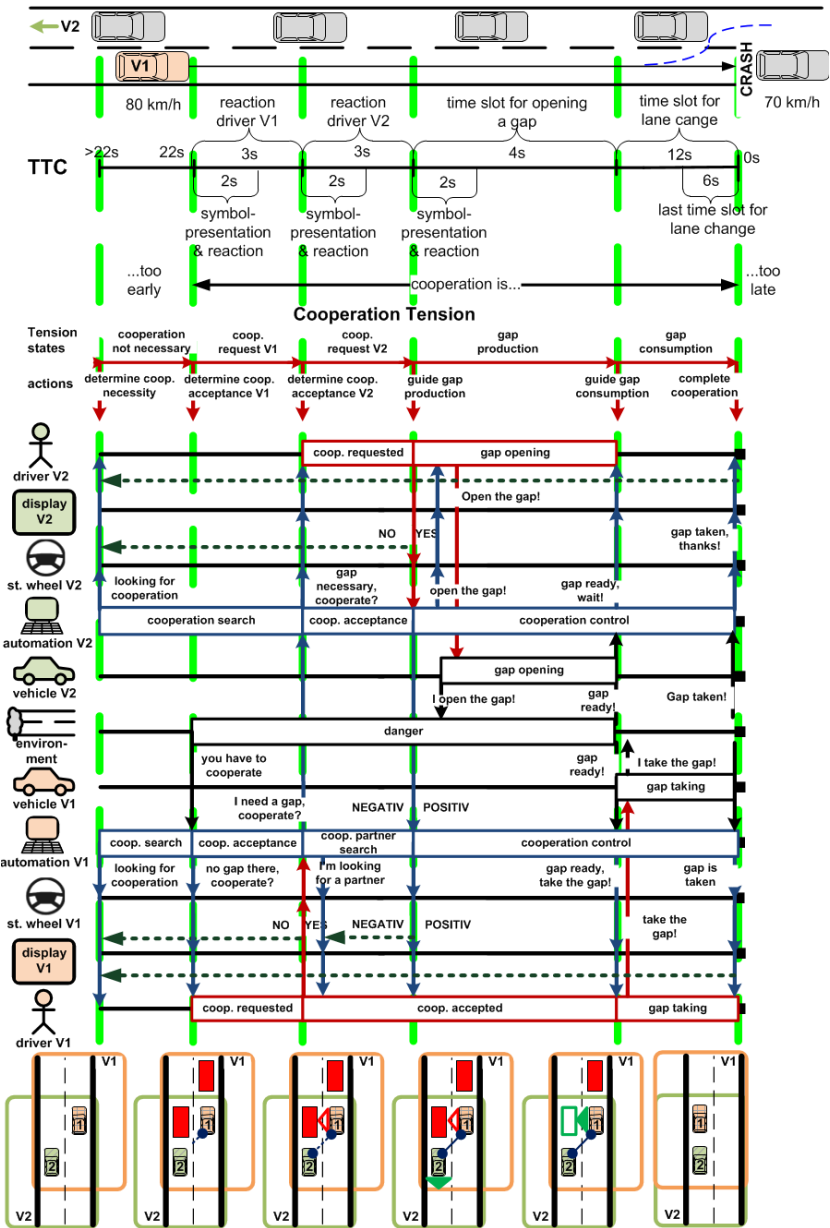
V2

V1

CRASH

80 km/h

70 km/h

reaction driver V1

reaction driver V2

time slot for opening a gap

time slot for lane cange

TTC

>22s

22s

3s

3s

4s

12s

0s

2s

2s

2s

6s

symbol-presentation & reaction

symbol-presentation & reaction

symbol-presentation & reaction

last time slot for lane change

...too early

cooperation is...

...too late

Cooperation Tension

Tension states

cooperation not necessary

coop. request V1

coop. request V2

gap production

gap consumption

actions

determine coop. necessity

determine coop. acceptance V1

determine coop. acceptance V2

guide gap production

guide gap consumption

complete cooperation

driver V2

coop. requested

gap opening

Open the gap!

display V2

NO

YES

gap taken, thanks!

st. wheel V2

looking for cooperation

gap necessary, cooperate?

open the gap!

gap ready, wait!

automation V2

cooperation search

coop. acceptance

cooperation control

vehicle V2

gap opening

I open the gap!

gap ready!

Gap taken!

environment

danger

you have to cooperate

gap ready!

I take the gap!

vehicle V1

gap taking

I need a gap, cooperate?

NEGATIV

POSITIV

automation V1

coop. search

coop. acceptance

coop. partner search

cooperation control

looking for cooperation

no gap there, cooperate?

I'm looking for a partner

gap ready, take the gap!

gap is taken

st. wheel V1

NO

YES

NEGATIV

POSITIV

take the gap!

display V1

driver V1

coop. requested

coop. accepted

gap taking

V1

V1

V1

V1

V1

V1

1

1

1

1

1

1

2

2

2

2

2

2

V2

V2

V2

V2

V2

V2